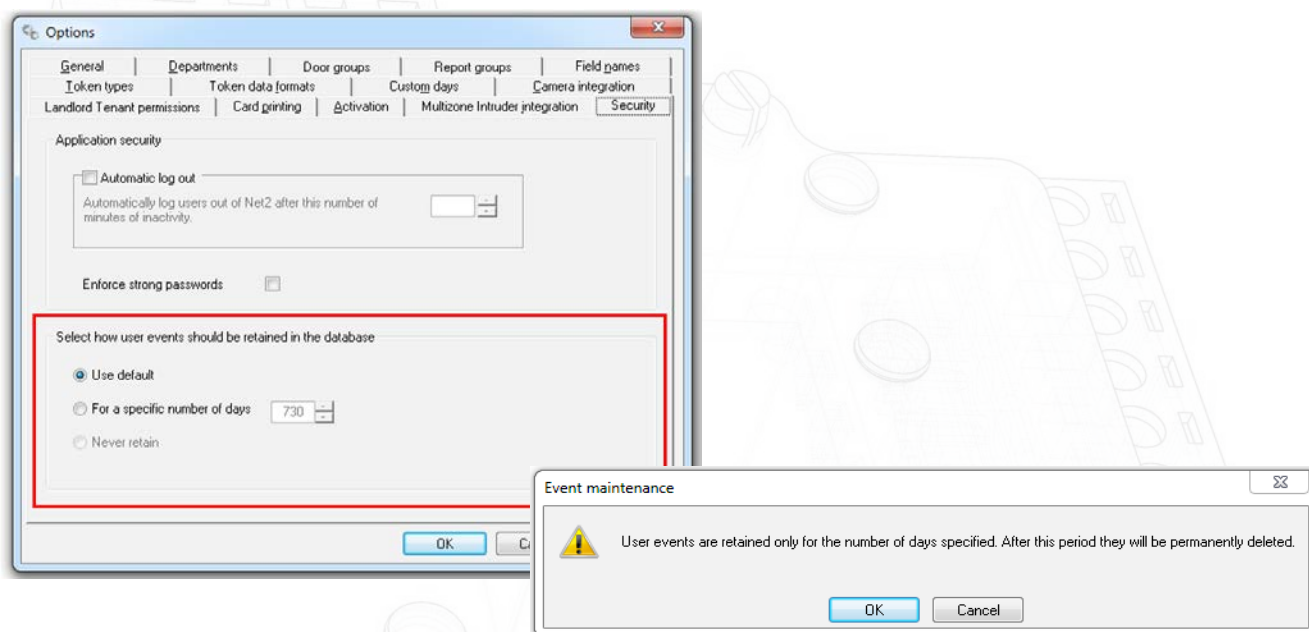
Options

General | Departments | Door groups | Report groups | Field names
Token types | Token data formats | Custom days | Camera integration
Landlord Tenant permissions | Card printing | Activation | Multizone Intruder integration | Security

Application security

Automatic log out

Automatically log users out of Net2 after this number of minutes of inactivity.

Enforce strong passwords

Select how user events should be retained in the database

Use default

For a specific number of days 730

Never retain

OK C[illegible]

Event maintenance

User events are retained only for the number of days specified. After this period they will be permanently deleted.

OK Cancel